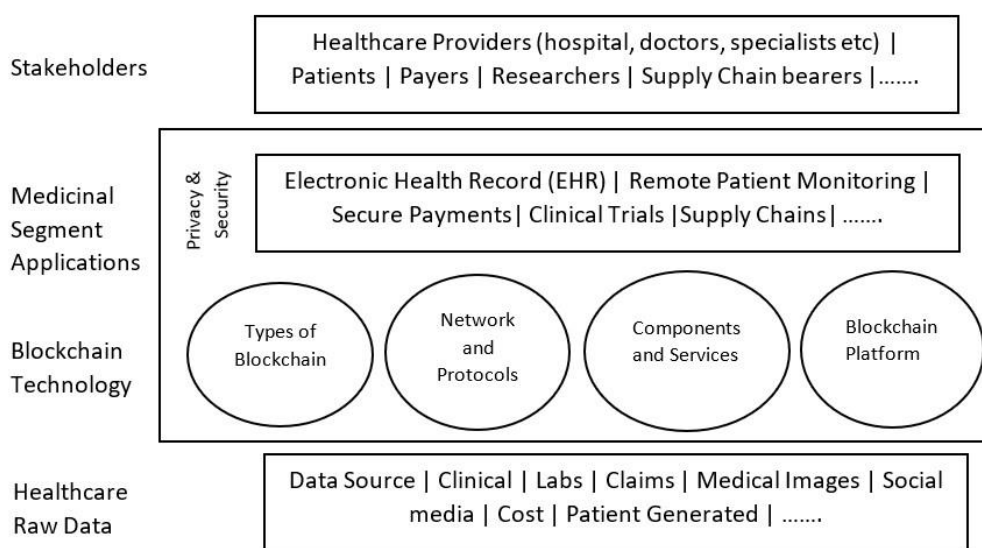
Stakeholders

Healthcare Providers (hospital, doctors, specialists etc) | Patients | Payers | Researchers | Supply Chain bearers |.......

Medicinal Segment Applications

Privacy & Security

Electronic Health Record (EHR) | Remote Patient Monitoring | Secure Payments| Clinical Trials |Supply Chains| .......

Blockchain Technology

Types of Blockchain

Network and Protocols

Components and Services

Blockchain Platform

Healthcare Raw Data

Data Source | Clinical | Labs | Claims | Medical Images | Social media | Cost | Patient Generated | .......